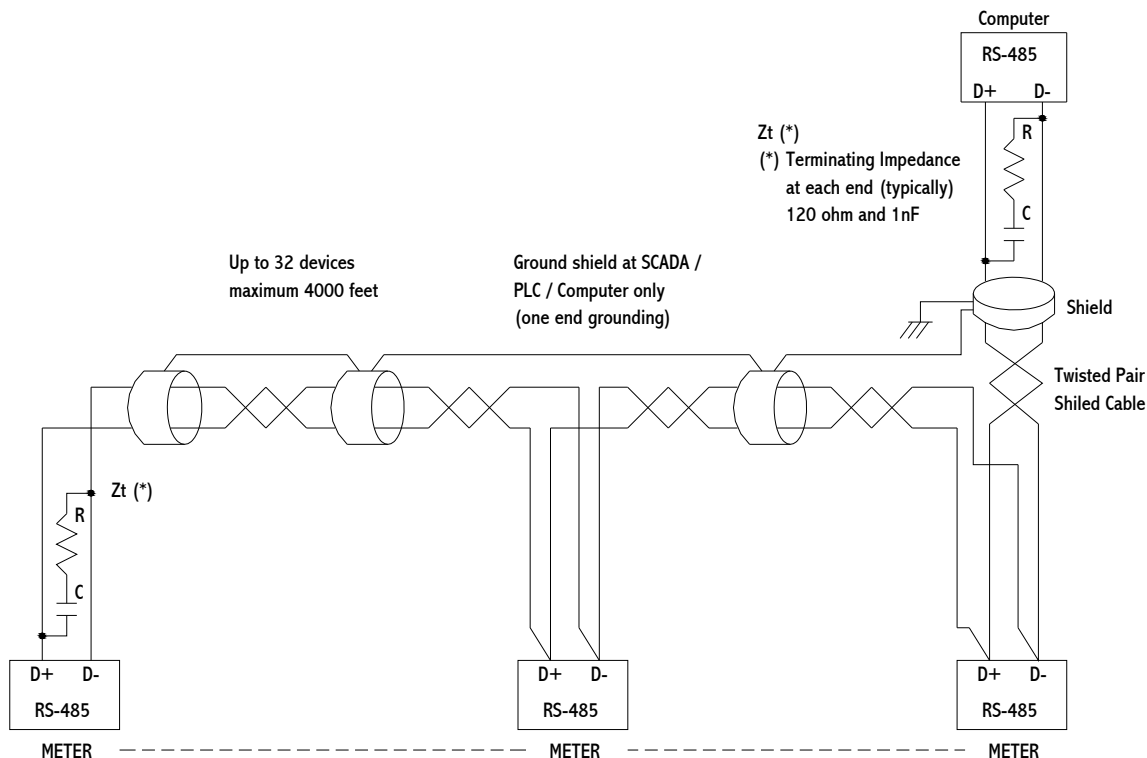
Computer

RS-485

D+ D-

Zt (*)

(*) Terminating Impedance at each end (typically) 120 ohm and 1nF

R

C

Up to 32 devices maximum 4000 feet

Ground shield at SCADA / PLC / Computer only (one end grounding)

Shield

Twisted Pair Shiled Cable

Zt (*)

R

C

D+ D-

RS-485

METER

D+ D-

RS-485

METER

D+ D-

RS-485

METER